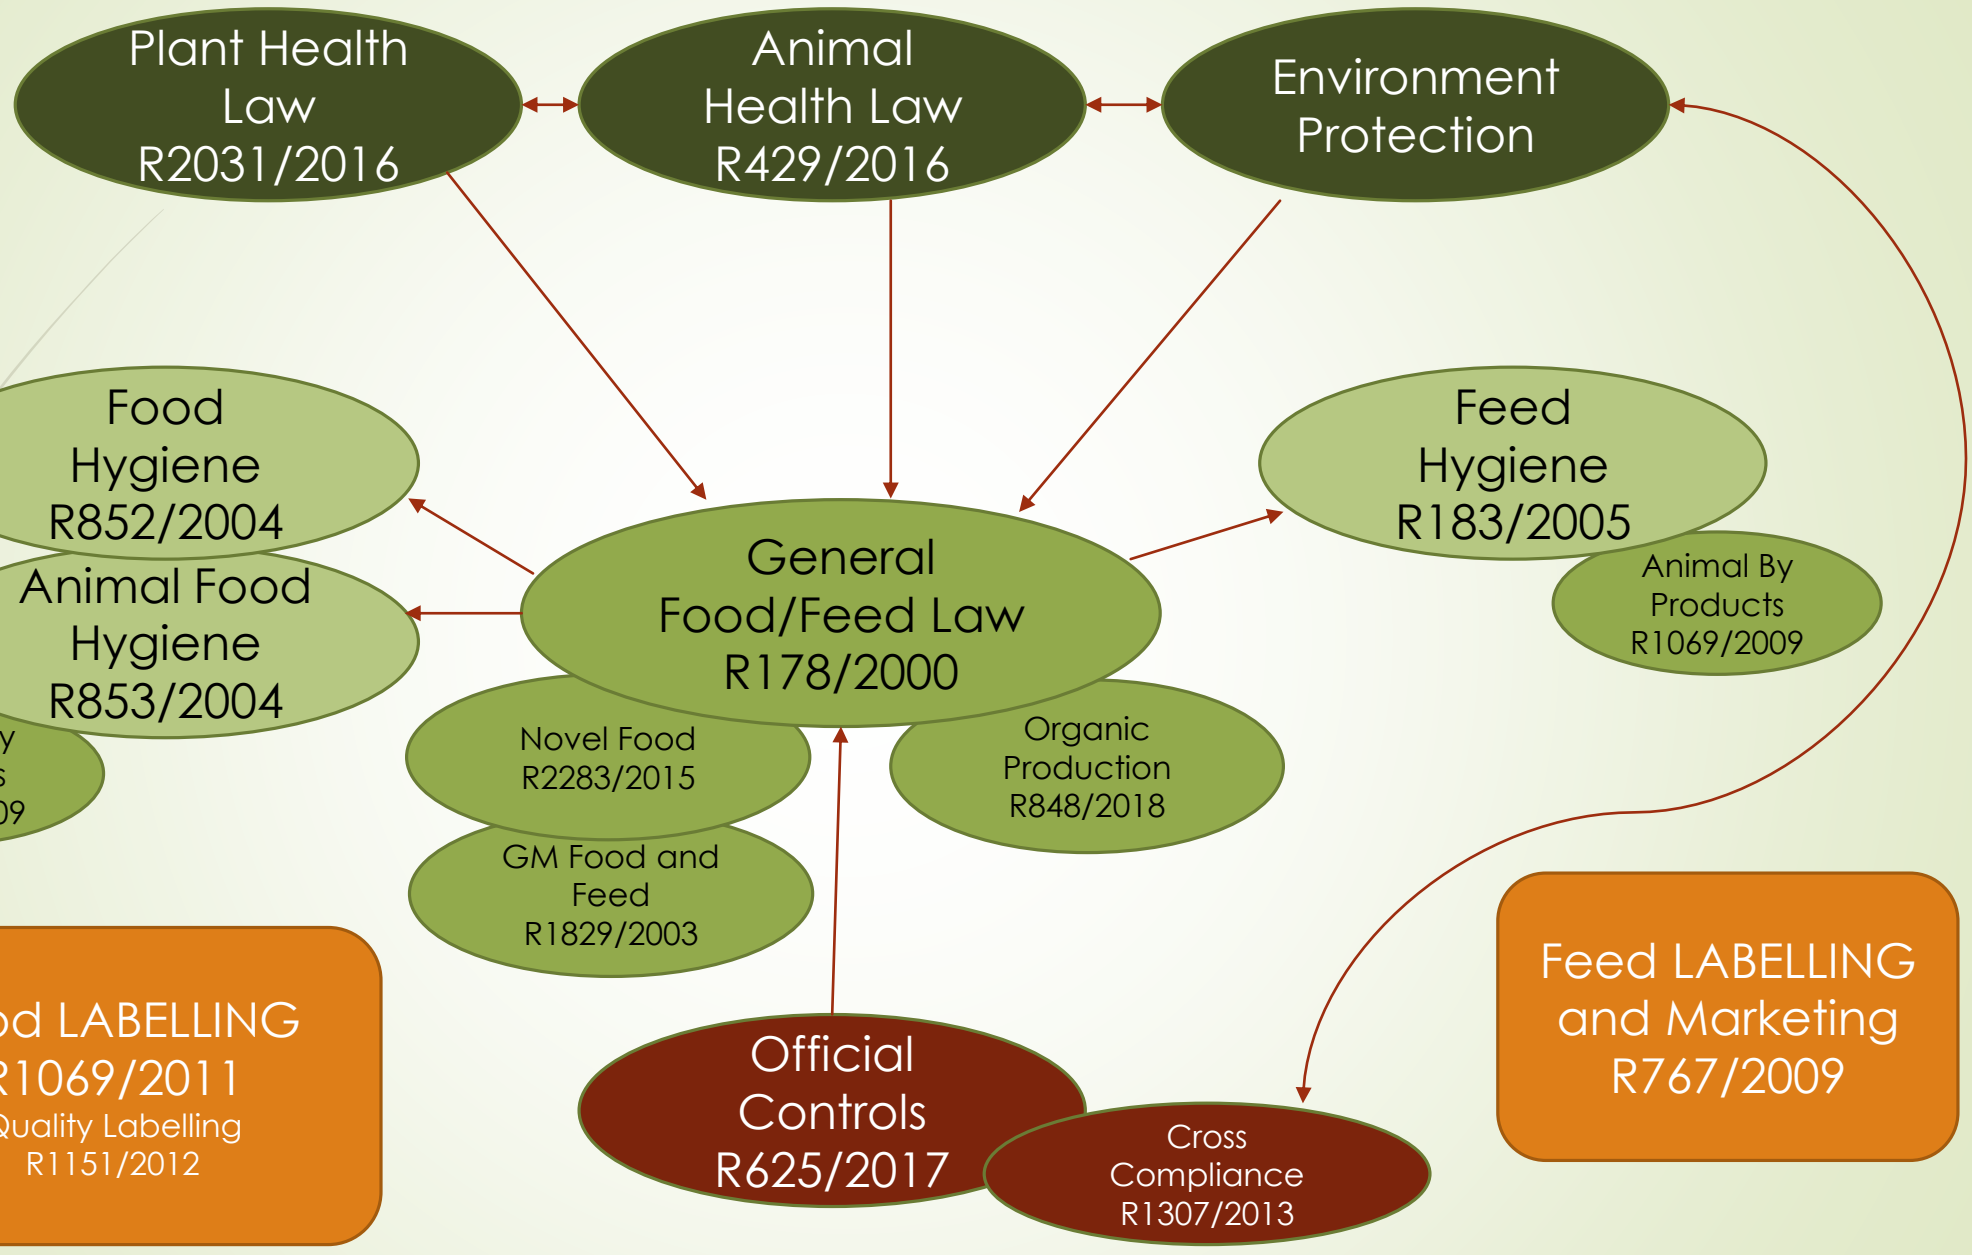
Plant Health Law R2031/2016

Animal Health Law R429/2016

Environment Protection

Food Hygiene R852/2004

Animal Food Hygiene R853/2004

y
s
09

General Food/Feed Law R178/2000

Feed Hygiene R183/2005

Animal By Products R1069/2009

Novel Food R2283/2015

Organic Production R848/2018

GM Food and Feed R1829/2003

od LABELLING
R1069/2011
Quality Labelling
R1151/2012

Official Controls R625/2017

Cross Compliance R1307/2013

Feed LABELLING and Marketing R767/2009